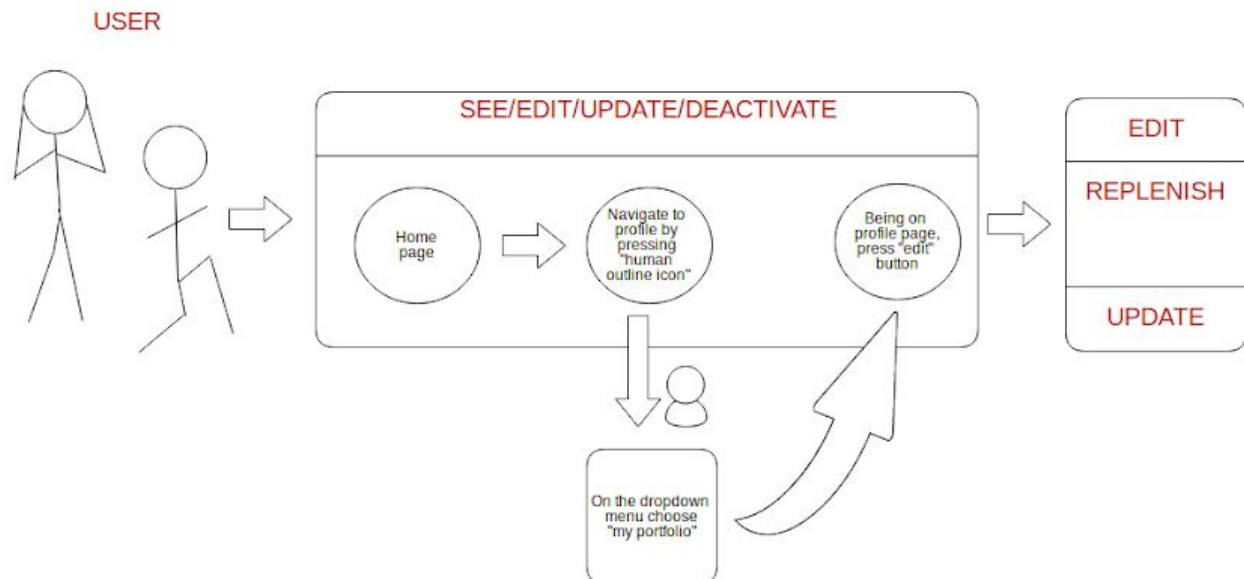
USER

SEE/EDIT/UPDATE/DEACTIVATE

Home page

Navigate to profile by pressing "human outline icon"

Being on profile page, press "edit" button

On the dropdown menu choose "my portfolio"

EDIT

REPLENISH

UPDATE